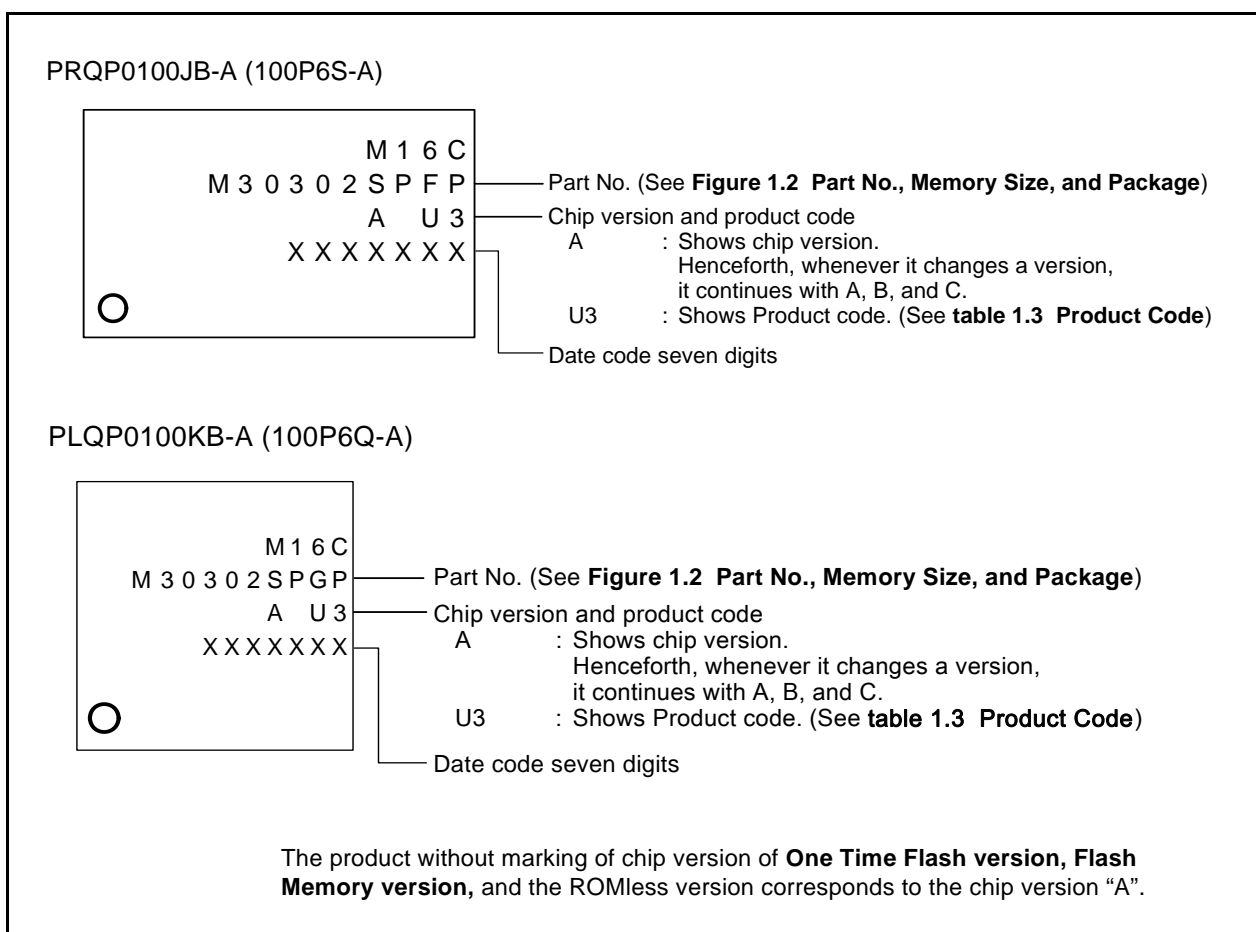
PRQP0100JB-A (100P6S-A)

M 1 6 C
M 3 0 3 0 2 S P F P
A U 3
X X X X X X X

Part No. (See **Figure 1.2 Part No., Memory Size, and Package**)
Chip version and product code
A : Shows chip version.
Henceforth, whenever it changes a version, it continues with A, B, and C.
U3 : Shows Product code. (See **table 1.3 Product Code**)
Date code seven digits

PLQP0100KB-A (100P6Q-A)

M 1 6 C
M 3 0 3 0 2 S P G P
A U 3
X X X X X X X

Part No. (See **Figure 1.2 Part No., Memory Size, and Package**)
Chip version and product code
A : Shows chip version.
Henceforth, whenever it changes a version, it continues with A, B, and C.
U3 : Shows Product code. (See **table 1.3 Product Code**)
Date code seven digits

The product without marking of chip version of **One Time Flash version, Flash Memory version,** and the ROMless version corresponds to the chip version "A".